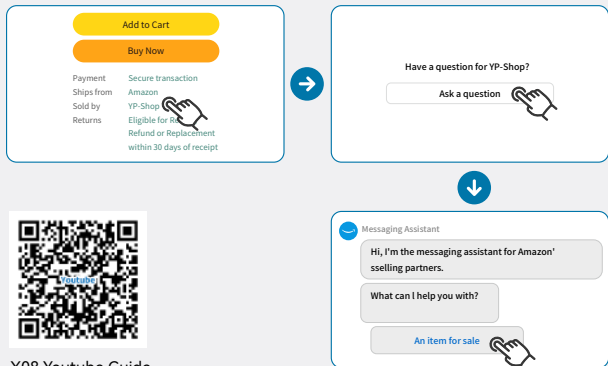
Add to Cart

Buy Now

| Payment | Secure transaction |
|---|---|
| Ships from | Amazon |
| Sold by | YP-Shop |
| Returns | Eligible for Re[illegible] Refund or Replacement within 30 days of receipt |

Have a question for YP-Shop?

Ask a question

Youtube

Y08 Youtube Guide

Messaging Assistant

Hi, I'm the messaging assistant for Amazon' sselling partners.

What can I help you with?

An item for sale